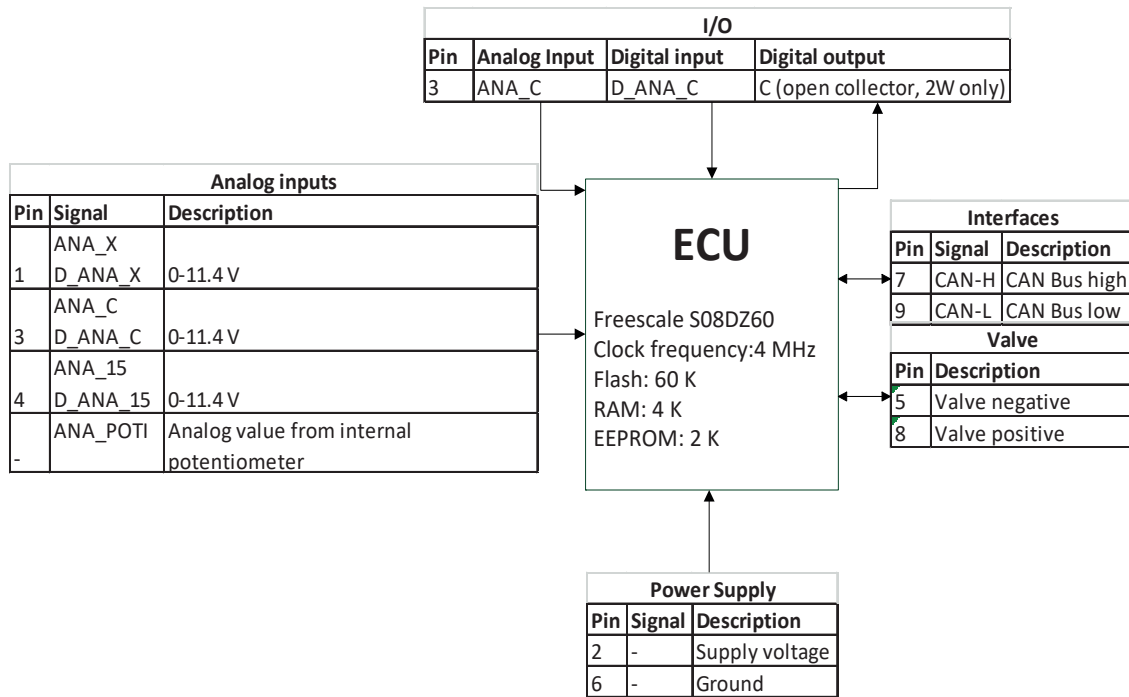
| I/O | | | |
|---|---|---|---|
| Pin | Analog Input | Digital input | Digital output |
| 3 | ANA_C | D_ANA_C | C (open collector, 2W only) |

| Analog inputs | | |
|---|---|---|
| Pin | Signal | Description |
| 1 | ANA_X D_ANA_X | 0-11.4 V |
| 3 | ANA_C D_ANA_C | 0-11.4 V |
| 4 | ANA_15 D_ANA_15 | 0-11.4 V |
| - | ANA_POTI | Analog value from internal potentiometer |

ECU

Freescale S08DZ60
Clock frequency:4 MHz
Flash: 60 K
RAM: 4 K
EEPROM: 2 K

| Interfaces | | |
|---|---|---|
| Pin | Signal | Description |
| 7 | CAN-H | CAN Bus high |
| 9 | CAN-L | CAN Bus low |

| Valve | |
|---|---|
| Pin | Description |
| 5 | Valve negative |
| 8 | Valve positive |

| Power Supply | | |
|---|---|---|
| Pin | Signal | Description |
| 2 | - | Supply voltage |
| 6 | - | Ground |